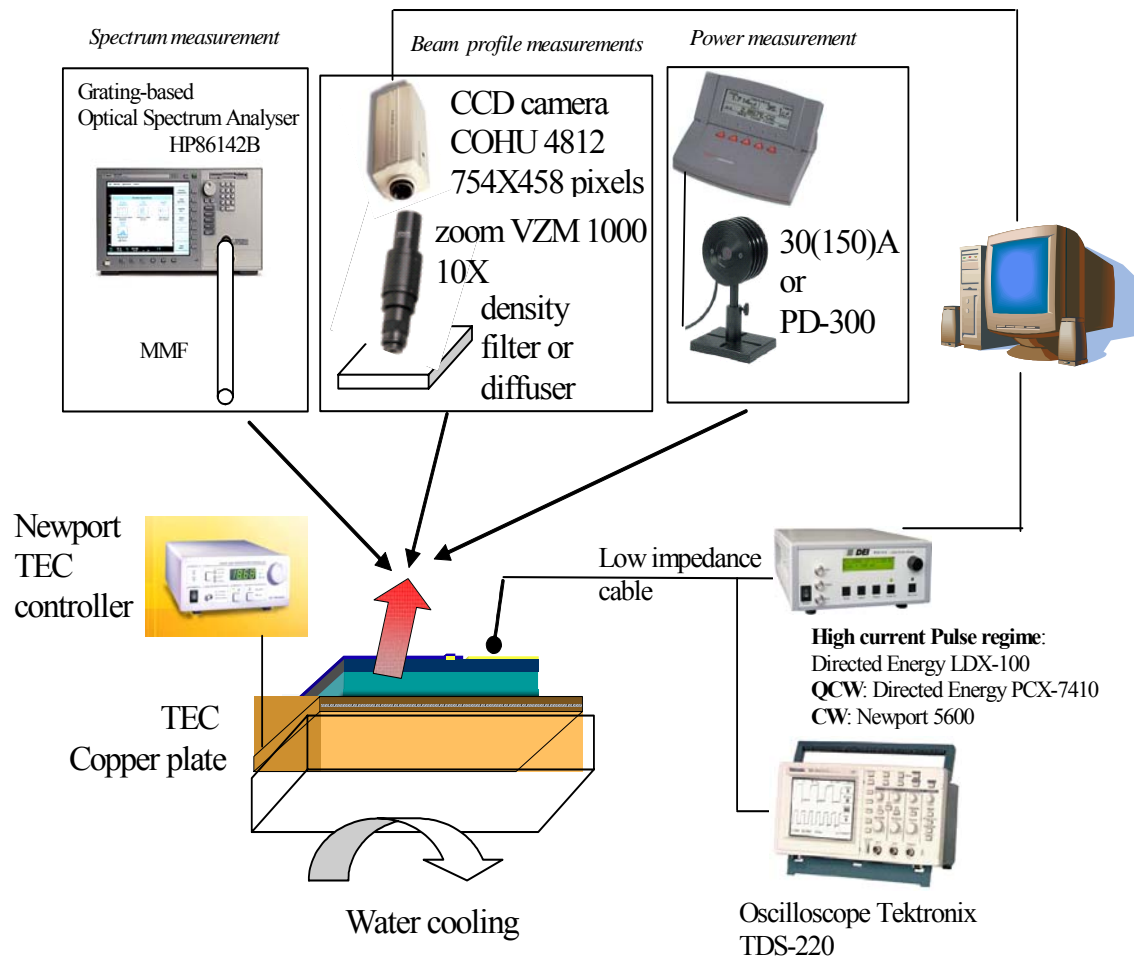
Spectrum measurement

Grating-based
Optical Spectrum Analyser
HP86142B

MMF

Beam profile measurements

CCD camera
COHU 4812
754X458 pixels

zoom VZM 1000
10X

density
filter or
diffuser

Power measurement

30(150)A
or
PD-300

Newport
TEC
controller

Low impedance
cable

DEI

**High current Pulse regime**:
Directed Energy LDX-100
**QCW**: Directed Energy PCX-7410
**CW**: Newport 5600

TEC
Copper plate

Water cooling

Oscilloscope Tektronix
TDS-220